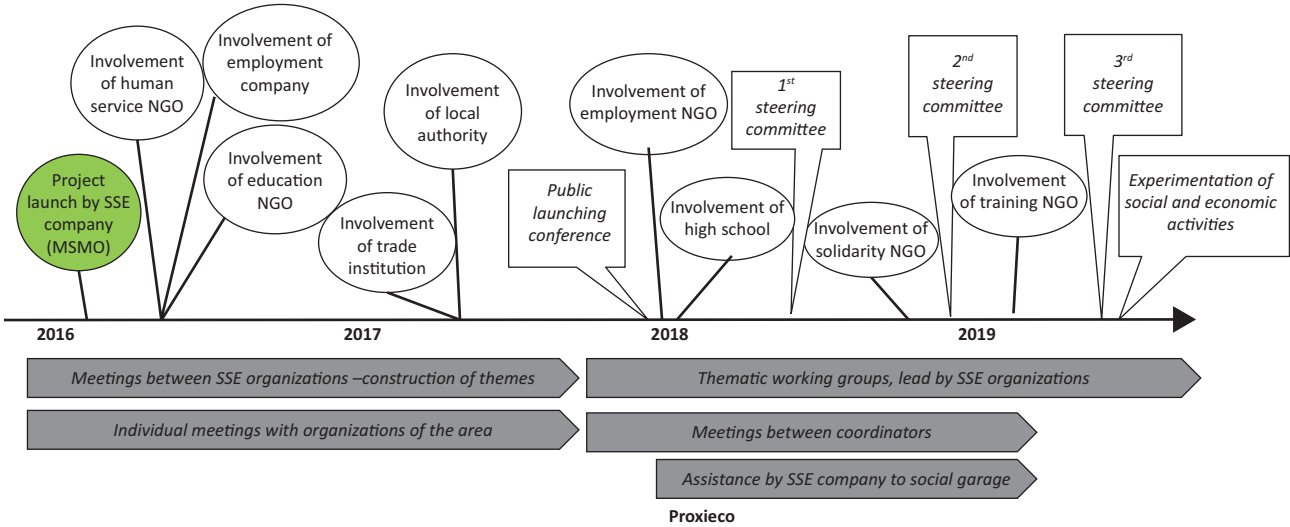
Project launch by SSE company (MSMO)

Involvement of human service NGO

Involvement of employment company

Involvement of education NGO

Involvement of trade institution

Involvement of local authority

Public launching conference

Involvement of employment NGO

Involvement of high school

$1^{st}$ steering committee

Involvement of solidarity NGO

$2^{nd}$ steering committee

Involvement of training NGO

$3^{rd}$ steering committee

Experimentation of social and economic activities

2016

2017

2018

2019

Meetings between SSE organizations –construction of themes

Thematic working groups, lead by SSE organizations

Individual meetings with organizations of the area

Meetings between coordinators

Assistance by SSE company to social garage

Proxieco